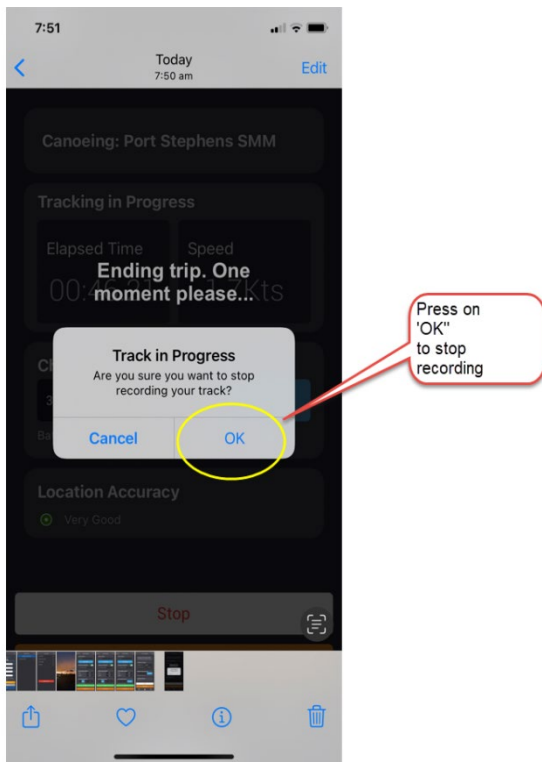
7:51

Today
7:50 am

Edit

Canoeing: Port Stephens SMM

Tracking in Progress

Elapsed Time

Speed

00:4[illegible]

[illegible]Kts

Ending trip. One moment please...

Track in Progress

Are you sure you want to stop recording your track?

Cancel

OK

Location Accuracy

Very Good

Stop

Press on 'OK" to stop recording